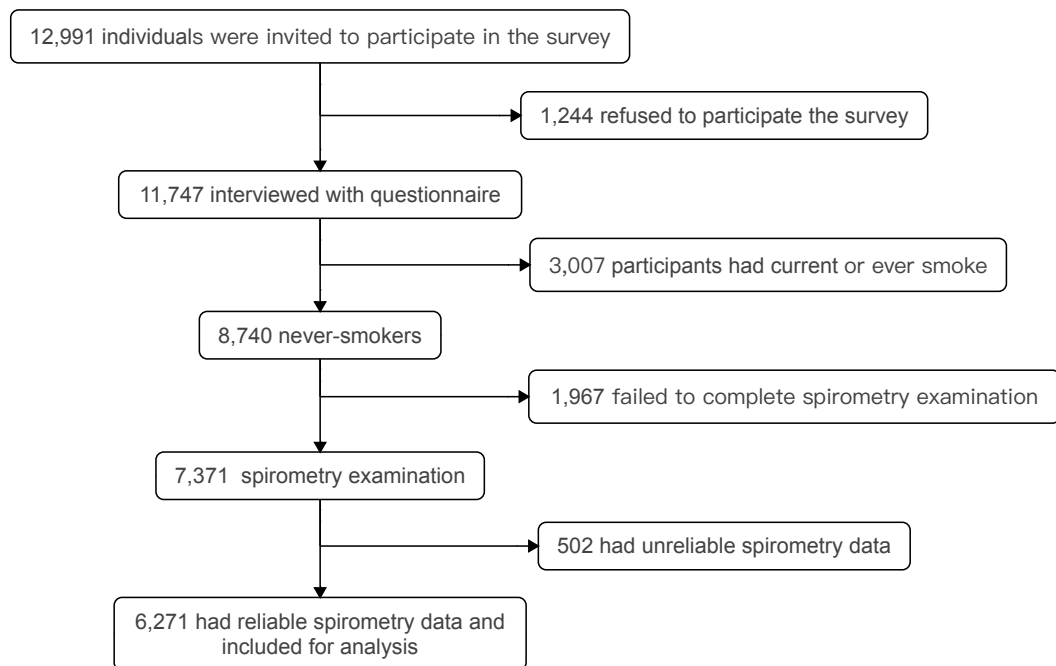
12,991 individuals were invited to participate in the survey

1,244 refused to participate the survey

11,747 interviewed with questionnaire

3,007 participants had current or ever smoke

8,740 never-smokers

1,967 failed to complete spirometry examination

7,371 spirometry examination

502 had unreliable spirometry data

6,271 had reliable spirometry data and included for analysis